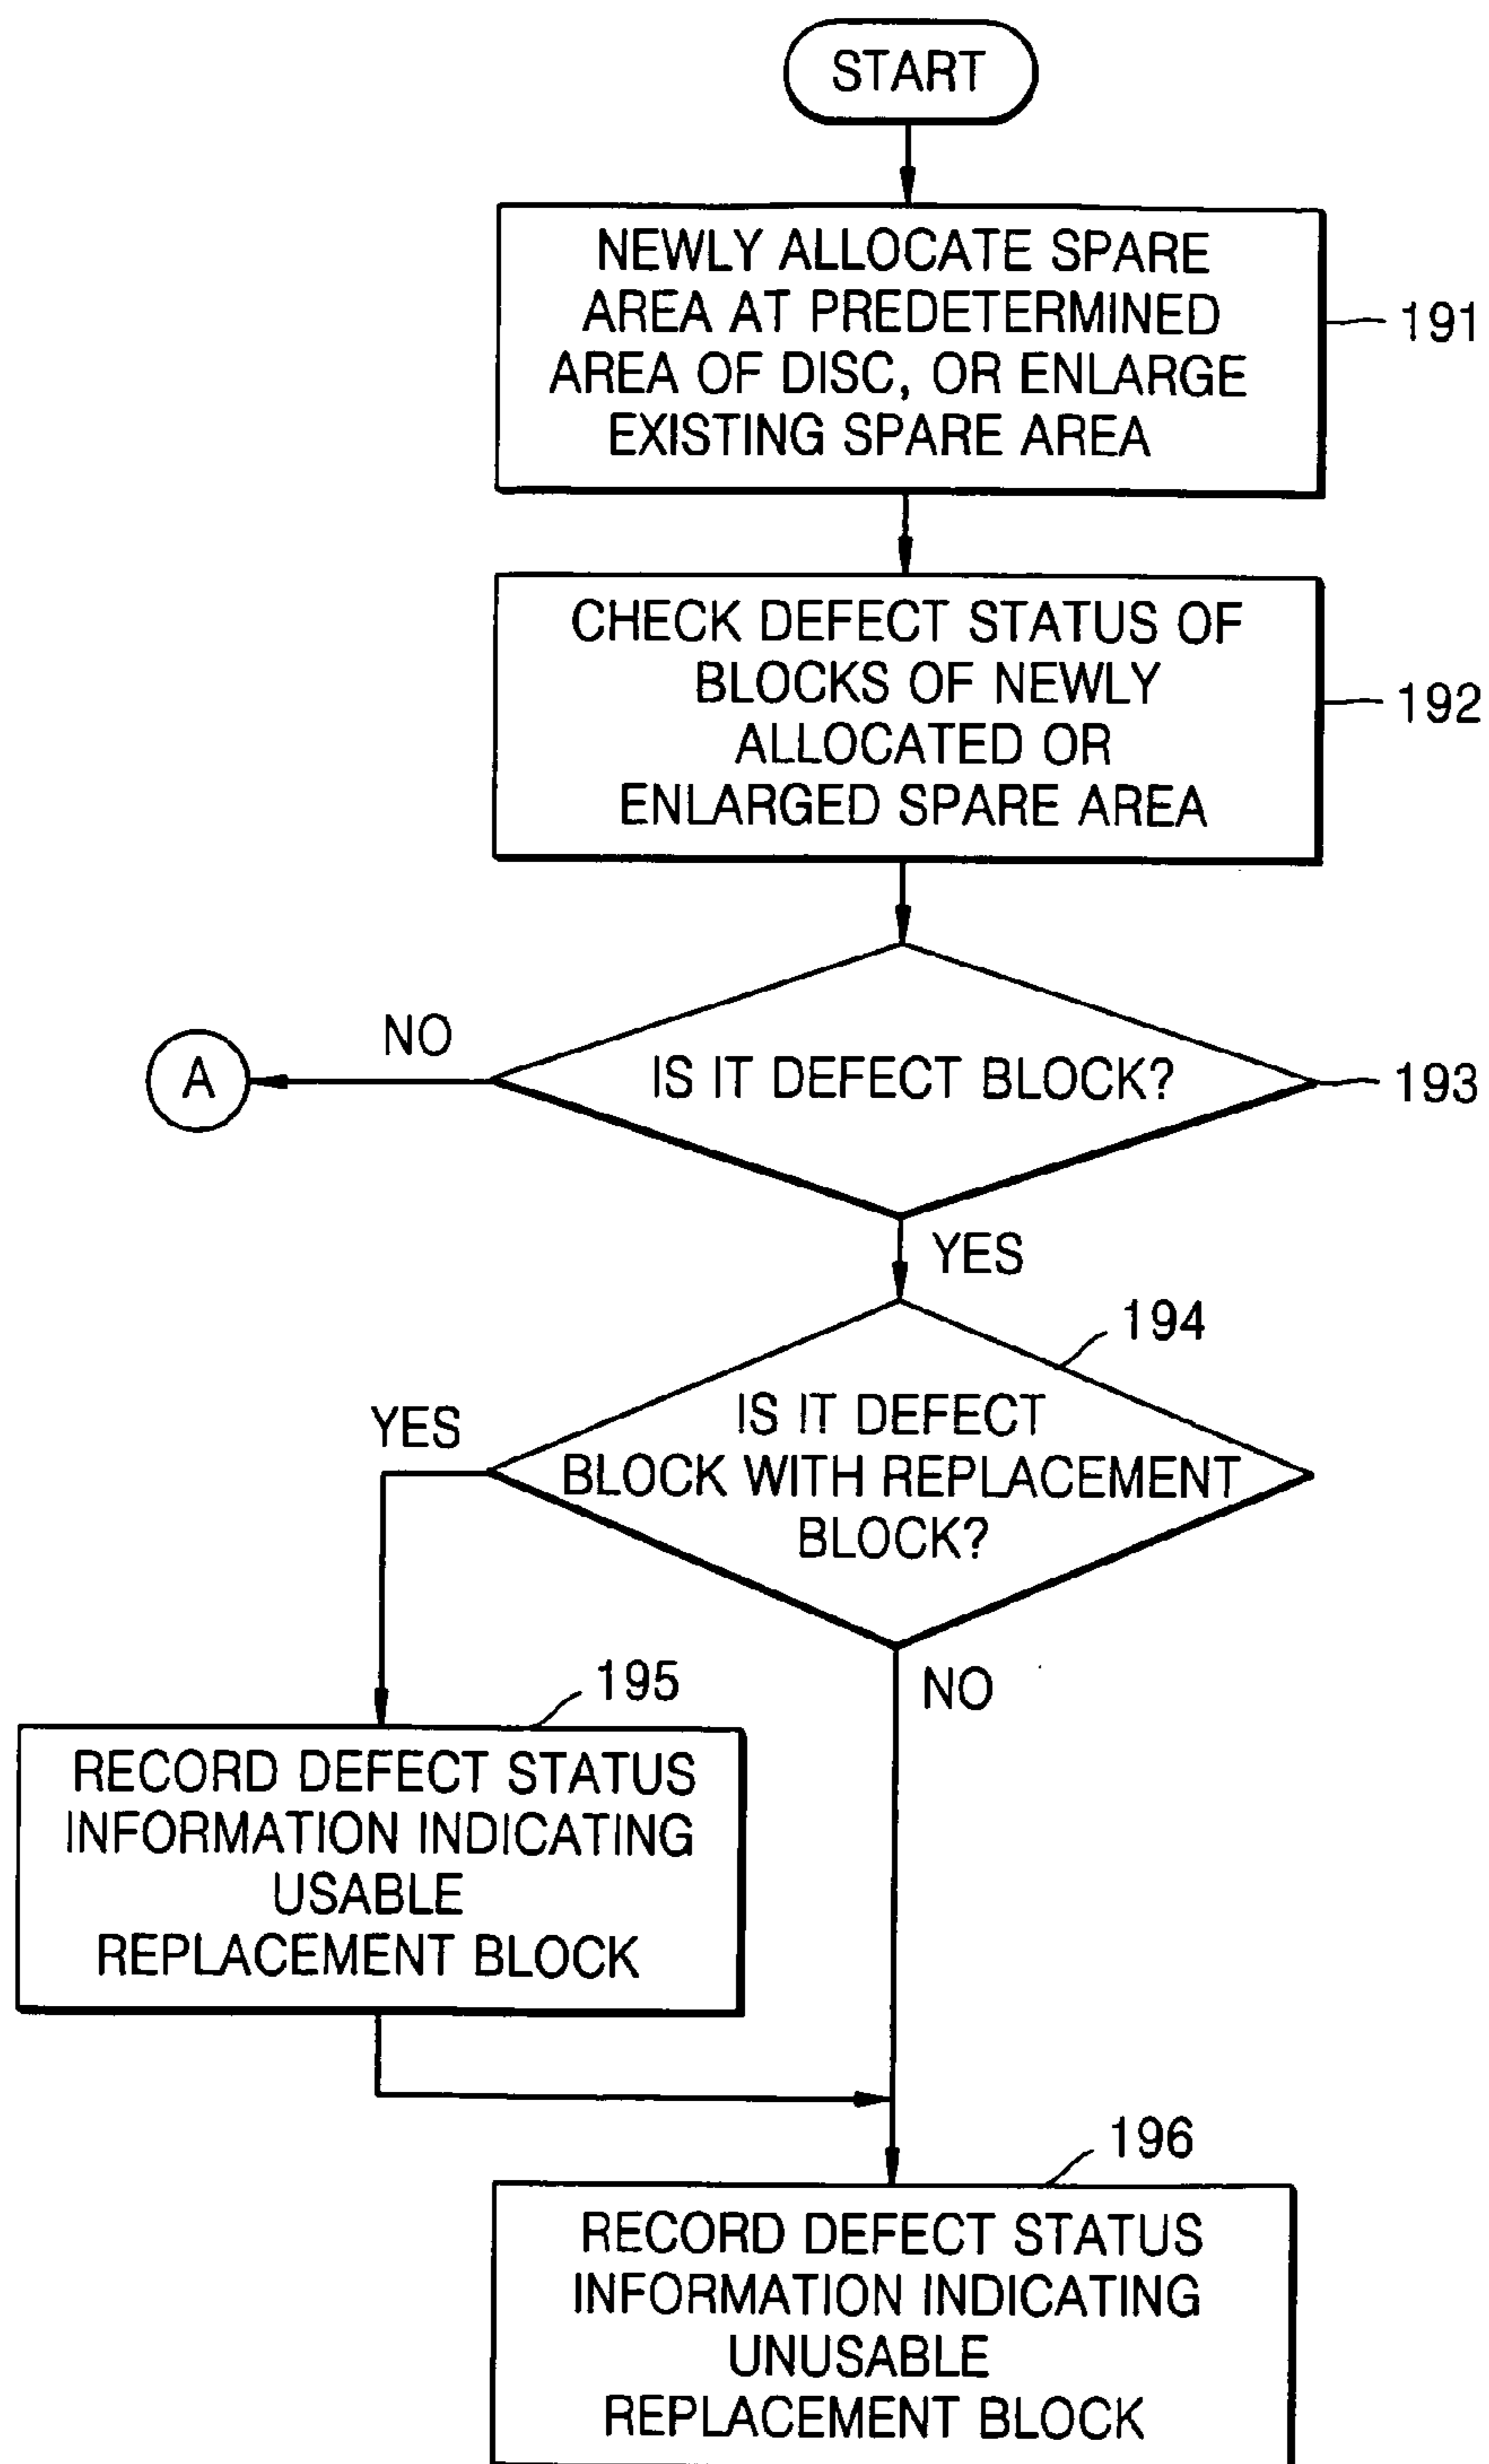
START

NEWLY ALLOCATE SPARE AREA AT PREDETERMINED AREA OF DISC, OR ENLARGE EXISTING SPARE AREA

191

CHECK DEFECT STATUS OF BLOCKS OF NEWLY ALLOCATED OR ENLARGED SPARE AREA

192

A

NO

IS IT DEFECT BLOCK?

193

YES

194

YES

IS IT DEFECT BLOCK WITH REPLACEMENT BLOCK?

195

NO

RECORD DEFECT STATUS INFORMATION INDICATING USABLE REPLACEMENT BLOCK

196

RECORD DEFECT STATUS INFORMATION INDICATING UNUSABLE REPLACEMENT BLOCK